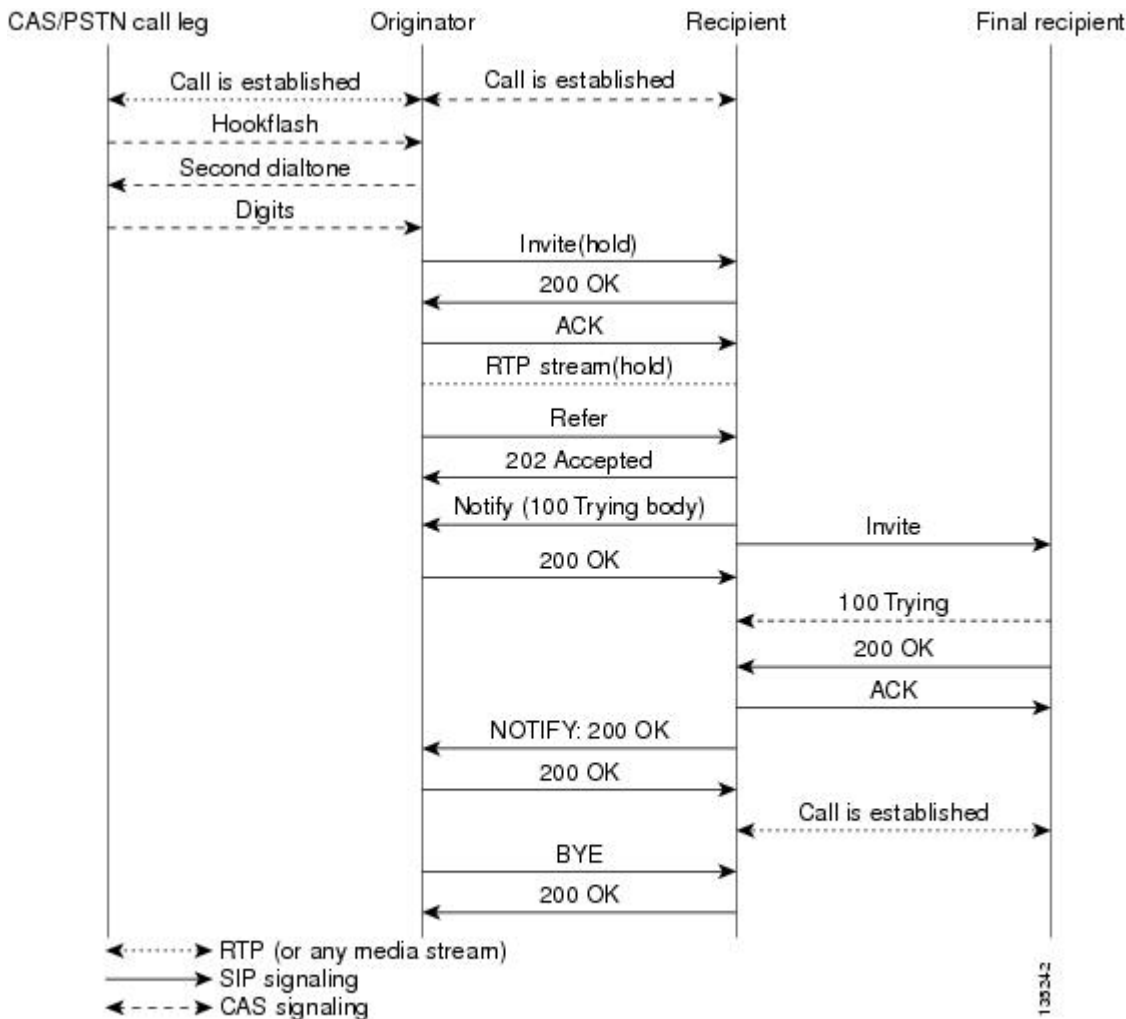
CAS/PSTN call leg
Originator
Recipient
Final recipient

Call is established
Call is established
Hookflash
Second dialtone
Digits
Invite(hold)
200 OK
ACK
RTP stream(hold)
Refer
202 Accepted
Notify (100 Trying body)
Invite
200 OK
100 Trying
200 OK
ACK
NOTIFY: 200 OK
200 OK
Call is established
BYE
200 OK

RTP (or any media stream)
SIP signaling
CAS signaling

135342